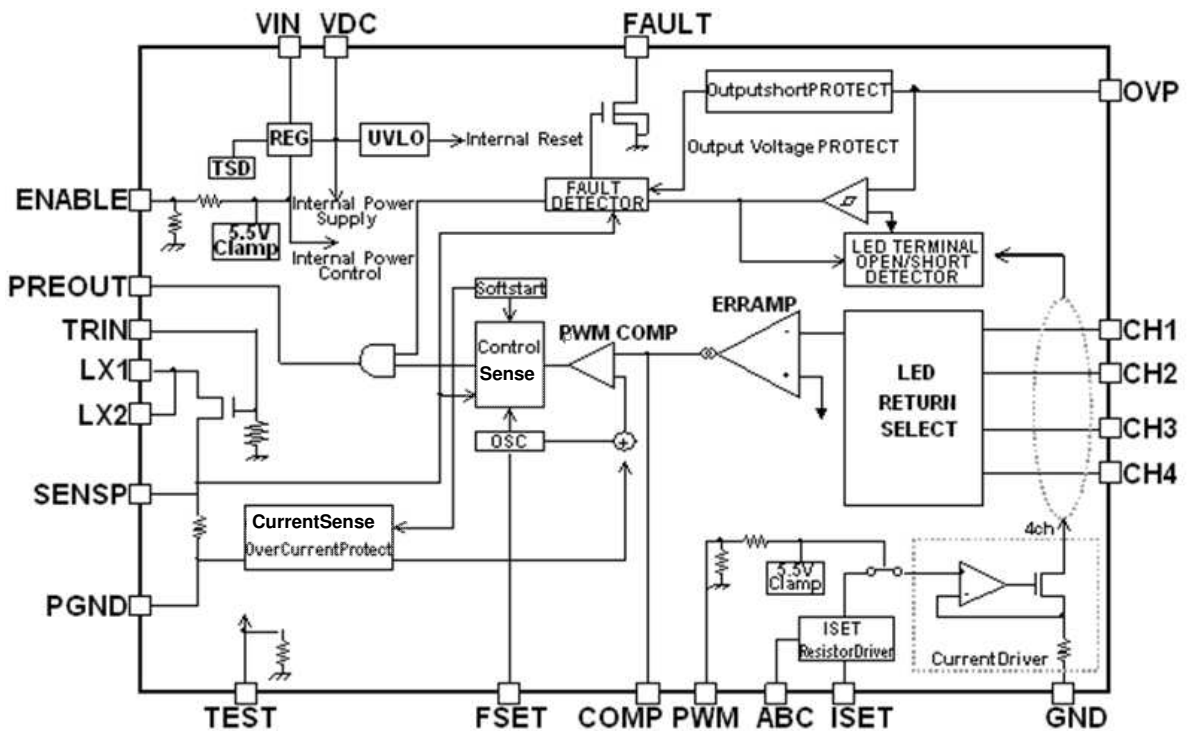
VIN VDC FAULT

OutputshortPROTECT

OVP

REG UVLO Internal Reset

TSD

Output Voltage PROTECT

ENABLE

Internal Power Supply

FAULT DETECTOR

5.5V Clamp

Internal Power Control

LED TERMINAL OPEN/SHORT DETECTOR

PREOUT

Softstart

ERRAMP

TRIN

PWM COMP

CH1

Control Sense

LX1

LED RETURN SELECT

CH2

LX2

CH3

OSC

SENSP

CH4

CurrentSense OverCurrentProtect

4ch

5.5V Clamp

PGND

ISET ResistorDriver

CurrentDriver

TEST FSET COMP PWM ABC ISET GND